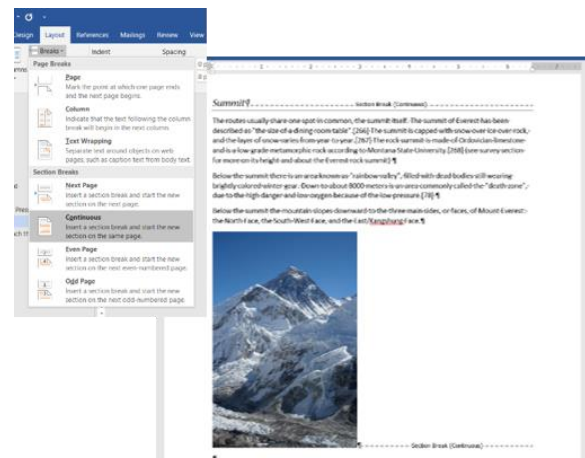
Design Layout References Mailings Review View

Breaks Indent Spacing

Page Breaks

Page
Mark the point at which one page ends and the next page begins.

Column
Indicate that the text following the column break will begin in the next column.

Text Wrapping
Separate text around objects on web pages, such as caption text from body text.

Section Breaks

Next Page
Insert a section break and start the new section on the next page.

Continuous
Insert a section break and start the new section on the same page.

Even Page
Insert a section break and start the new section on the next even-numbered page.

Odd Page
Insert a section break and start the new section on the next odd-numbered page.

Summit¶ Section Break (Continuous)

The routes usually share one spot in common, the summit itself. The summit of Everest has been described as "the size of a dining room table" [266] The summit is capped with snow over ice over rock, and the layer of snow varies from year to year [267] The rock summit is made of Ordovician limestone and is a low-grade metamorphic rock according to Montana State University. [268] (see survey section for more on its height and about the Everest rock summit)¶

Below the summit there is an area known as "rainbow valley", filled with dead bodies still wearing brightly colored winter gear. Down to about 8000 meters is an area commonly called the "death zone", due to the high danger and low oxygen because of the low pressure.[78]¶

Below the summit the mountain slopes downward to the three main sides, or faces, of Mount Everest: the North Face, the South-West Face, and the East/Kangshung Face.¶

Section Break (Continuous)

¶